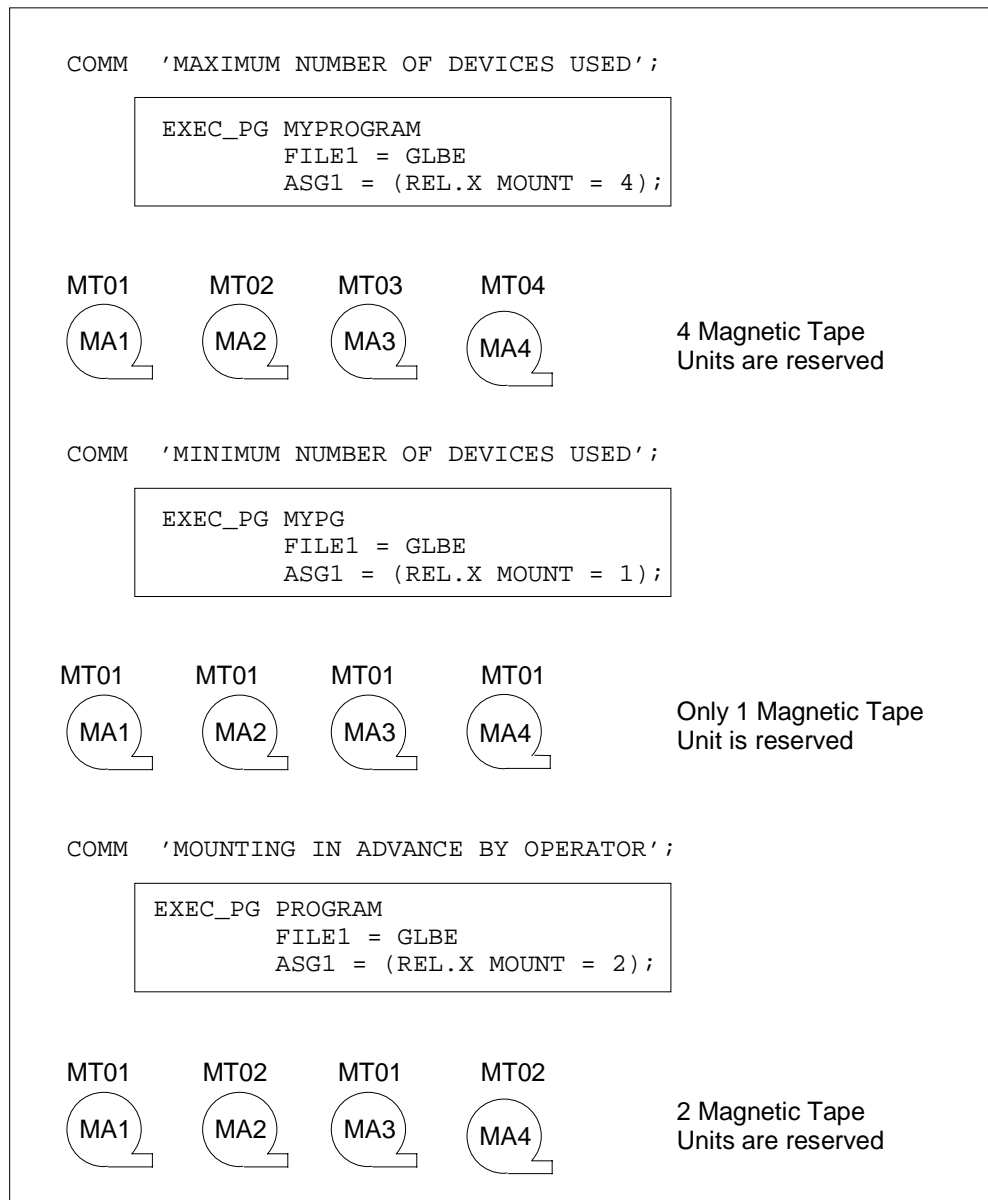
COMM 'MAXIMUM NUMBER OF DEVICES USED';

EXEC_PG MYPROGRAM
FILE1 = GLBE
ASG1 = (REL.X MOUNT = 4);

MT01 MT02 MT03 MT04

MA1 MA2 MA3 MA4

4 Magnetic Tape Units are reserved

COMM 'MINIMUM NUMBER OF DEVICES USED';

EXEC_PG MYPG
FILE1 = GLBE
ASG1 = (REL.X MOUNT = 1);

MT01 MT01 MT01 MT01

MA1 MA2 MA3 MA4

Only 1 Magnetic Tape Unit is reserved

COMM 'MOUNTING IN ADVANCE BY OPERATOR';

EXEC_PG PROGRAM
FILE1 = GLBE
ASG1 = (REL.X MOUNT = 2);

MT01 MT02 MT01 MT02

MA1 MA2 MA3 MA4

2 Magnetic Tape Units are reserved